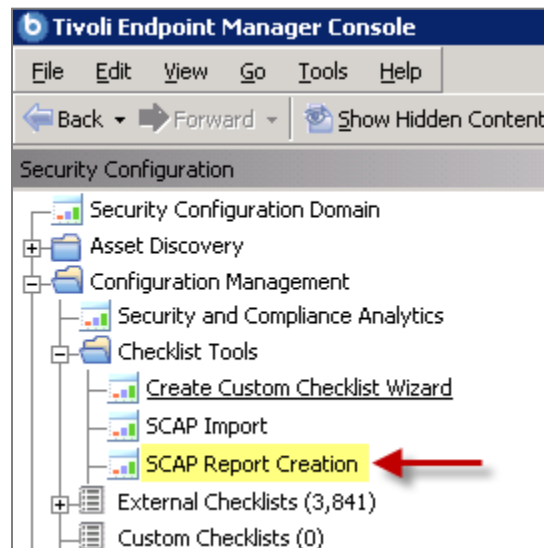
Tivoli Endpoint Manager Console

File Edit View Go Tools Help

Back Forward Show Hidden Content

Security Configuration

Security Configuration Domain
Asset Discovery
Configuration Management
Security and Compliance Analytics
Checklist Tools
Create Custom Checklist Wizard
SCAP Import
SCAP Report Creation
External Checklists (3,841)
Custom Checklists (0)